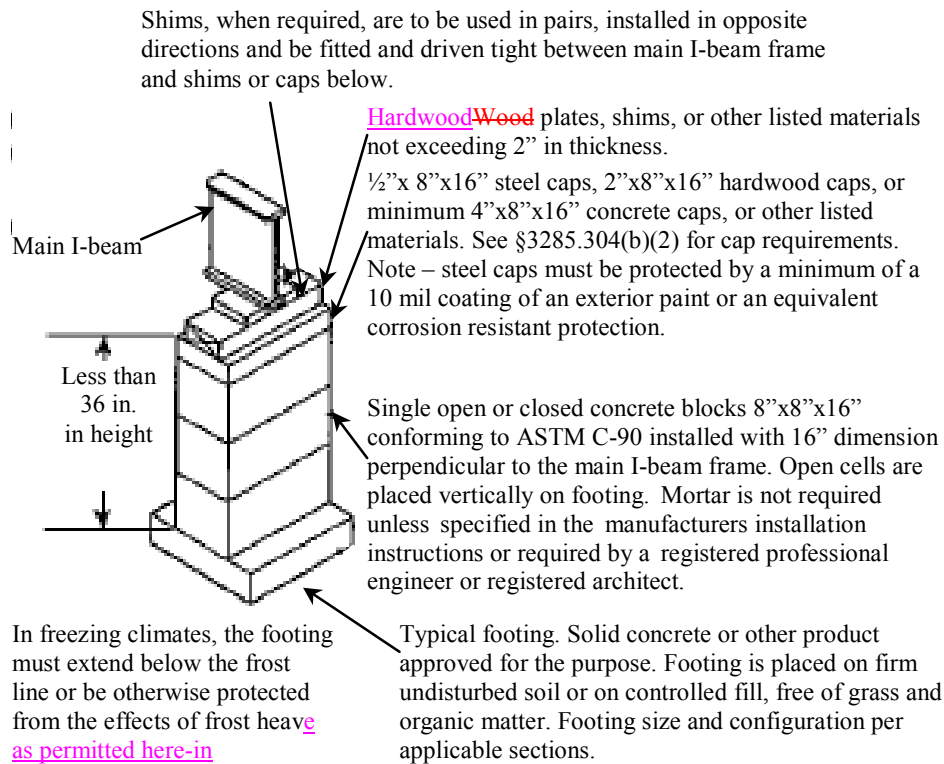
Shims, when required, are to be used in pairs, installed in opposite directions and be fitted and driven tight between main I-beam frame and shims or caps below.

HardwoodWood plates, shims, or other listed materials not exceeding 2” in thickness.

½”x 8”x16” steel caps, 2”x8”x16” hardwood caps, or minimum 4”x8”x16” concrete caps, or other listed materials. See §3285.304(b)(2) for cap requirements. Note – steel caps must be protected by a minimum of a 10 mil coating of an exterior paint or an equivalent corrosion resistant protection.

Main I-beam

Less than 36 in. in height

Single open or closed concrete blocks 8”x8”x16” conforming to ASTM C-90 installed with 16” dimension perpendicular to the main I-beam frame. Open cells are placed vertically on footing. Mortar is not required unless specified in the manufacturers installation instructions or required by a registered professional engineer or registered architect.

In freezing climates, the footing must extend below the frost line or be otherwise protected from the effects of frost heave as permitted here-in

Typical footing. Solid concrete or other product approved for the purpose. Footing is placed on firm undisturbed soil or on controlled fill, free of grass and organic matter. Footing size and configuration per applicable sections.